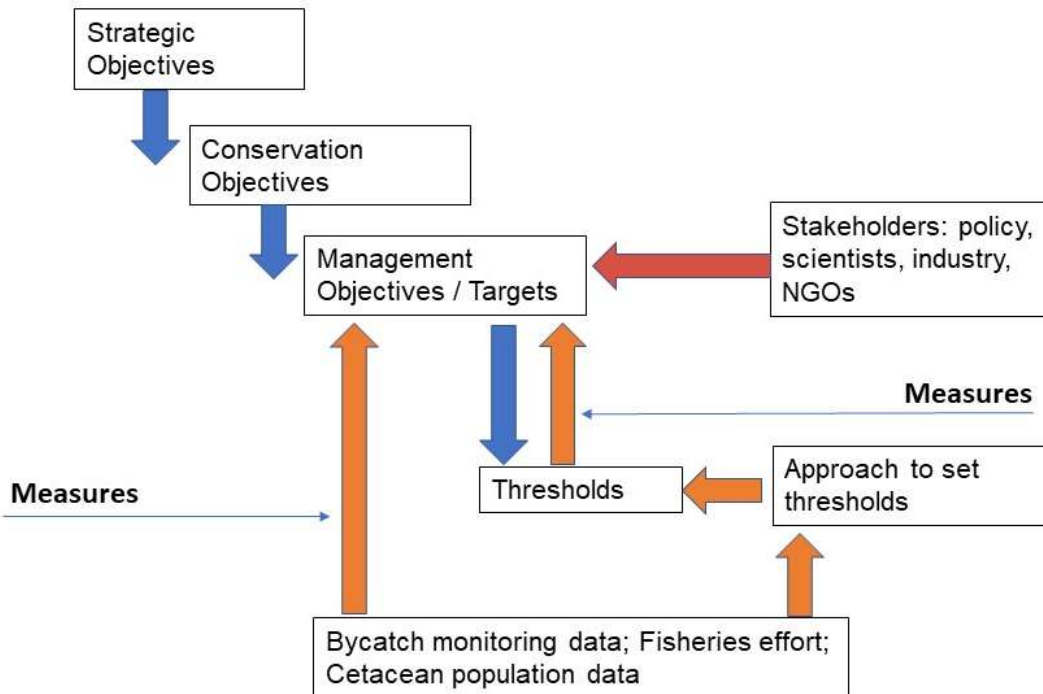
Strategic Objectives

Conservation Objectives

Management Objectives / Targets

Stakeholders: policy, scientists, industry, NGOs

Measures

Measures

Thresholds

Approach to set thresholds

Bycatch monitoring data; Fisheries effort; Cetacean population data